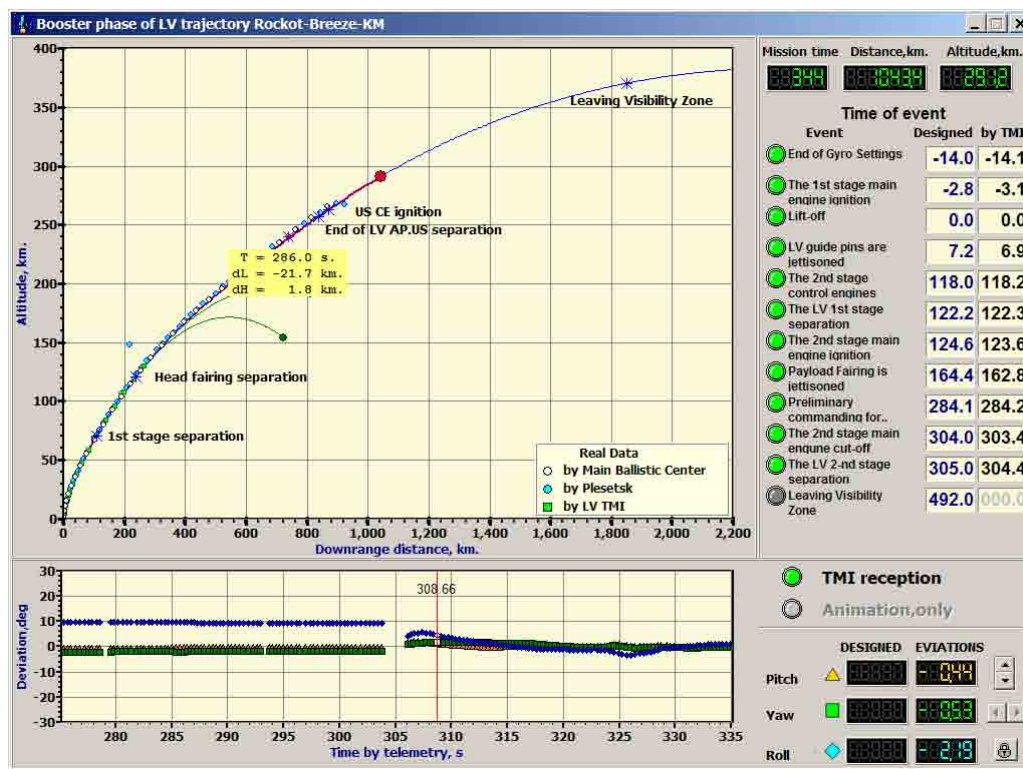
Booster phase of LV trajectory Rockot-Breeze-KM

Mission time Distance,km. Altitude,km.
344 1043 292

Time of event
| Event | Designed | by TMI |
|---|---|---|
| End of Gyro Settings | -14.0 | -14.1 |
| The 1st stage main engine ignition | -2.8 | -3.1 |
| Lift-off | 0.0 | 0.0 |
| LV guide pins are jettisoned | 7.2 | 6.9 |
| The 2nd stage control engines | 118.0 | 118.2 |
| The LV 1st stage separation | 122.2 | 122.3 |
| The 2nd stage main engine ignition | 124.6 | 123.6 |
| Payload Fairing is jettisoned | 164.4 | 162.8 |
| Preliminary commanding for.. | 284.1 | 284.2 |
| The 2nd stage main engune cut-off | 304.0 | 303.4 |
| The LV 2-nd stage separation | 305.0 | 304.4 |
| Leaving Visibility Zone | 492.0 | 000.0 |

400
350
300
250
200
150
100
50
0
Altitude, km.
Leaving Visibility Zone
US CE ignition
End of LV AP.US separation
T = 286.0 s.
dL = -21.7 km.
dH = 1.8 km.
Head fairing separation
1st stage separation
Real Data
by Main Ballistic Center
by Plesetsk
by LV TMI
0 200 400 600 800 1,000 1,200 1,400 1,600 1,800 2,000 2,200
Downrange distance, km.

30
20
10
0
-10
-20
-30
Deviation,deg
308.66
280 285 290 295 300 305 310 315 320 325 330 335
Time by telemetry, s

TMI reception
Animation,only
DESIGNED EVIATIONS
Pitch -0.44
Yaw 0.53
Roll -2.19